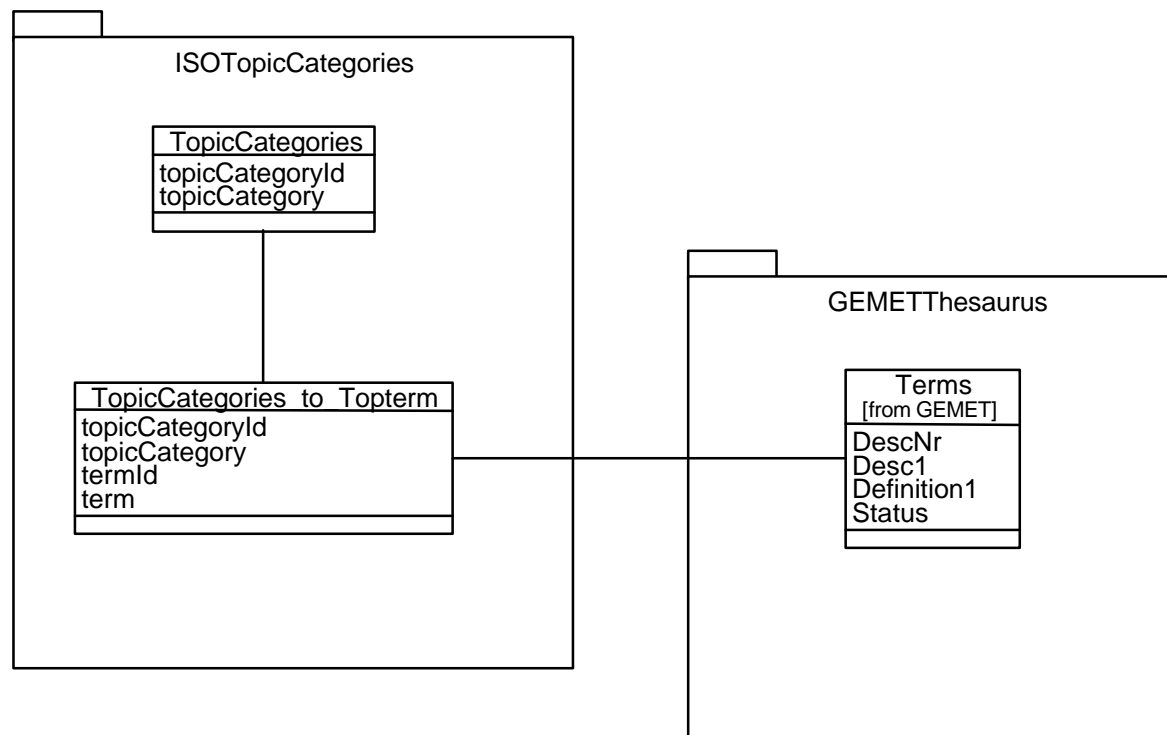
ISOTopicCategories

TopicCategories
topicCategoryId
topicCategory

TopicCategories to Topterm
topicCategoryId
topicCategory
termId
term

GEMETThesaurus

Terms
[from GEMET]
DescNr
Desc1
Definition1
Status